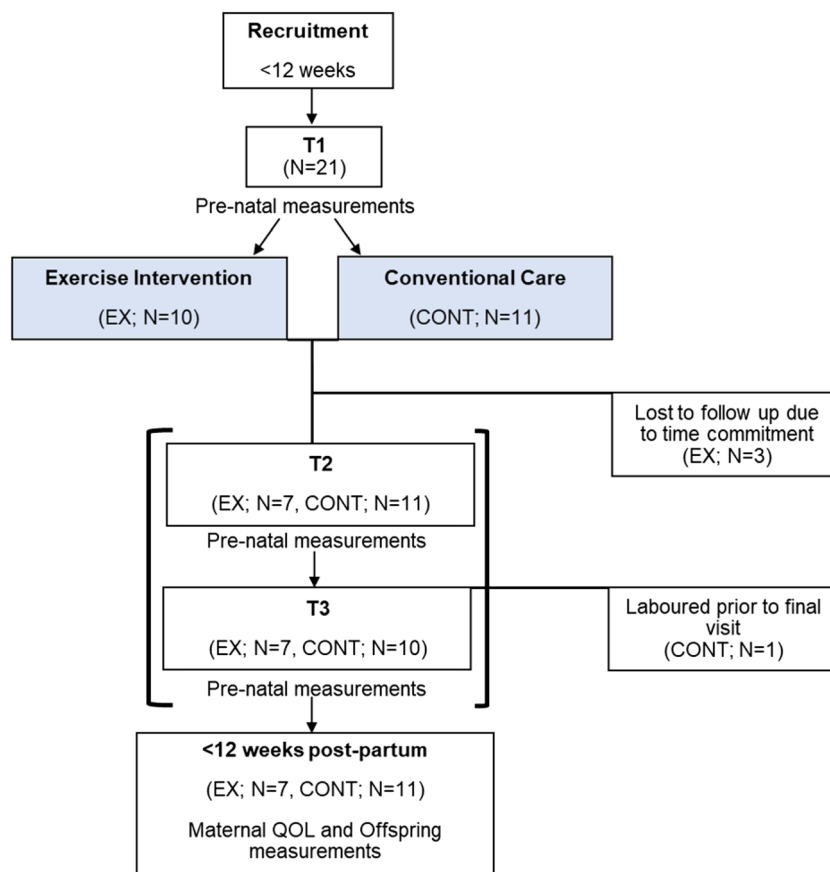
Recruitment

<12 weeks

T1
(N=21)

Pre-natal measurements

Exercise Intervention

(EX; N=10)

Conventional Care

(CONT; N=11)

Lost to follow up due to time commitment
(EX; N=3)

T2

(EX; N=7, CONT; N=11)

Pre-natal measurements

T3

(EX; N=7, CONT; N=10)

Laboured prior to final visit
(CONT; N=1)

Pre-natal measurements

<12 weeks post-partum

(EX; N=7, CONT; N=11)

Maternal QOL and Offspring measurements